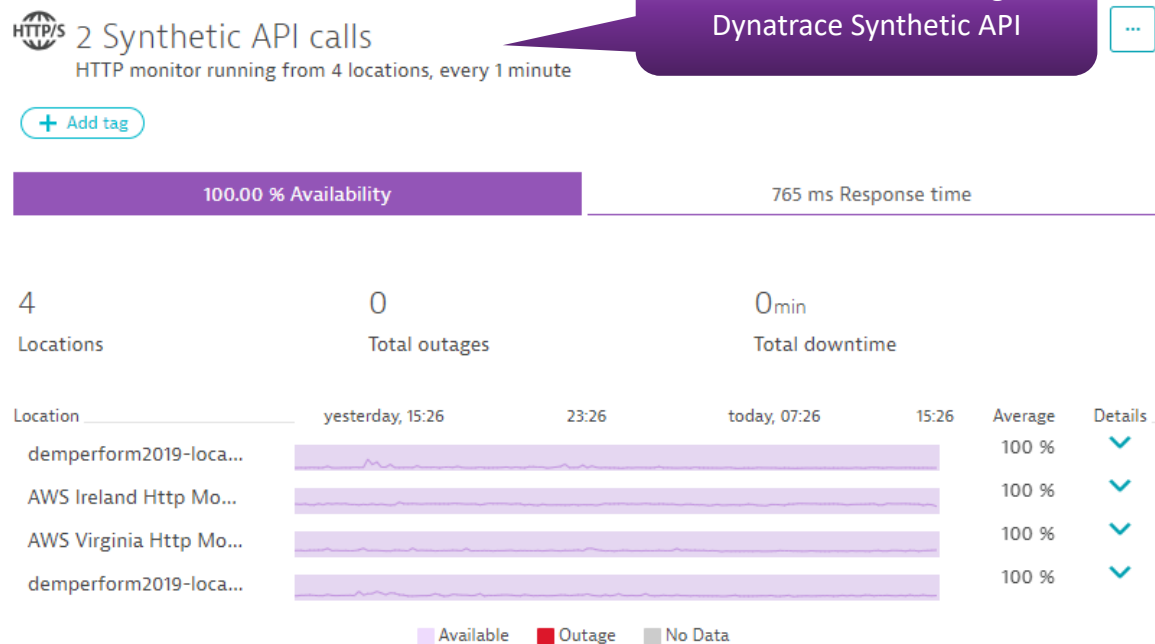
HTTP/S 2 Synthetic API calls
HTTP monitor running from 4 locations, every 1 minute

Dynatrace Synthetic API

...

+ Add tag

100.00 % Availability

765 ms Response time

4
Locations

0
Total outages

0min
Total downtime

Location | yesterday, 15:26 | 23:26 | today, 07:26 | 15:26 | Average | Details

demperform2019-loca... 100 %
AWS Ireland Http Mo... 100 %
AWS Virginia Http Mo... 100 %
demperform2019-loca... 100 %

Available Outage No Data